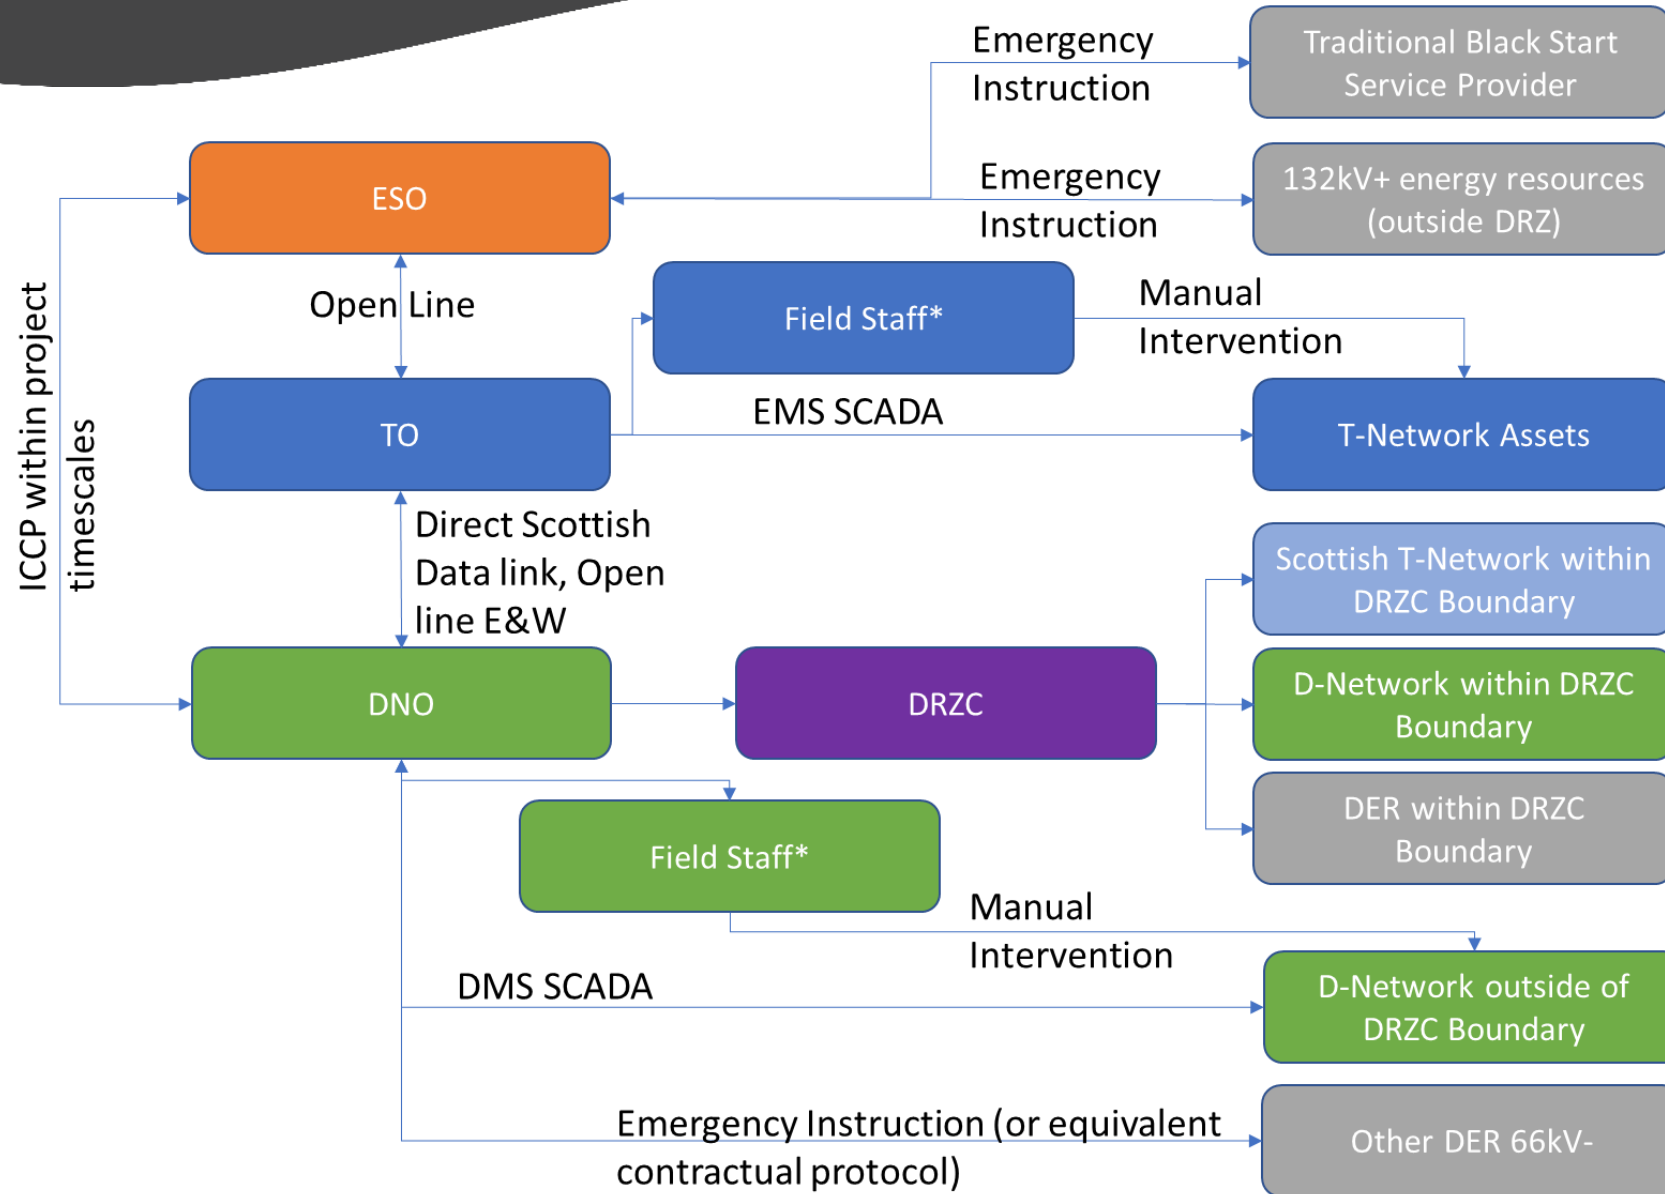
Emergency Instruction

Traditional Black Start Service Provider

ESO

Emergency Instruction

132kV+ energy resources (outside DRZ)

Open Line

Field Staff*

Manual Intervention

TO

EMS SCADA

T-Network Assets

ICCP within project timescales

Direct Scottish Data link, Open line E&W

Scottish T-Network within DRZC Boundary

DNO

DRZC

D-Network within DRZC Boundary

DER within DRZC Boundary

Field Staff*

Manual Intervention

DMS SCADA

D-Network outside of DRZC Boundary

Emergency Instruction (or equivalent contractual protocol)

Other DER 66kV-